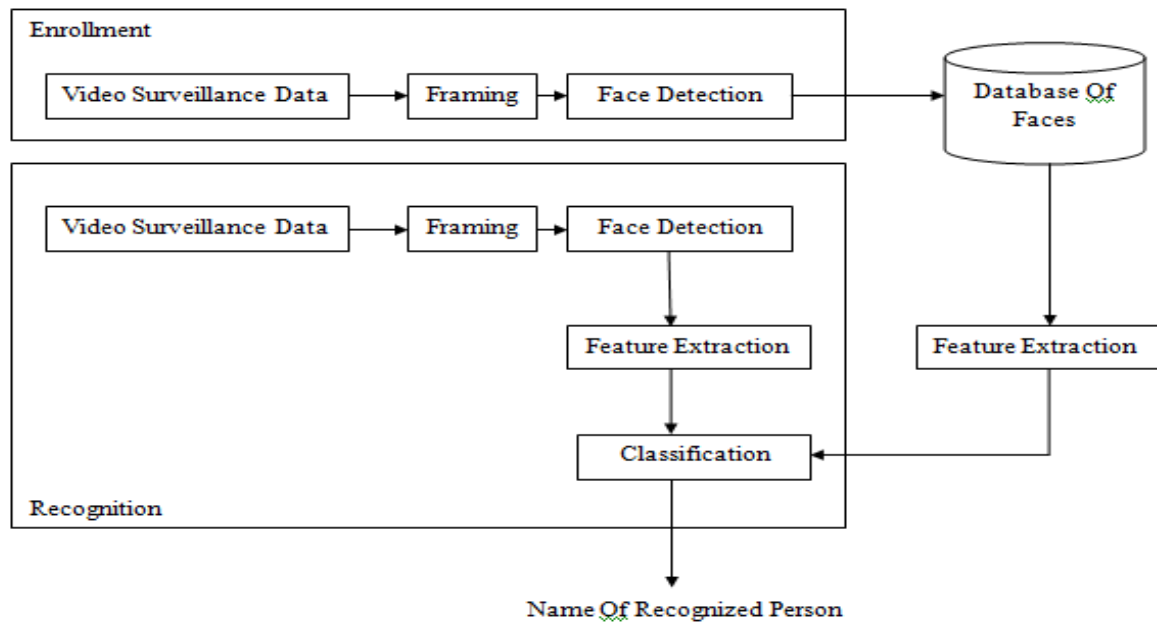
Enrollment

Video Surveillance Data

Framing

Face Detection

Database Of Faces

Video Surveillance Data

Framing

Face Detection

Feature Extraction

Feature Extraction

Classification

Recognition

Name Of Recognized Person